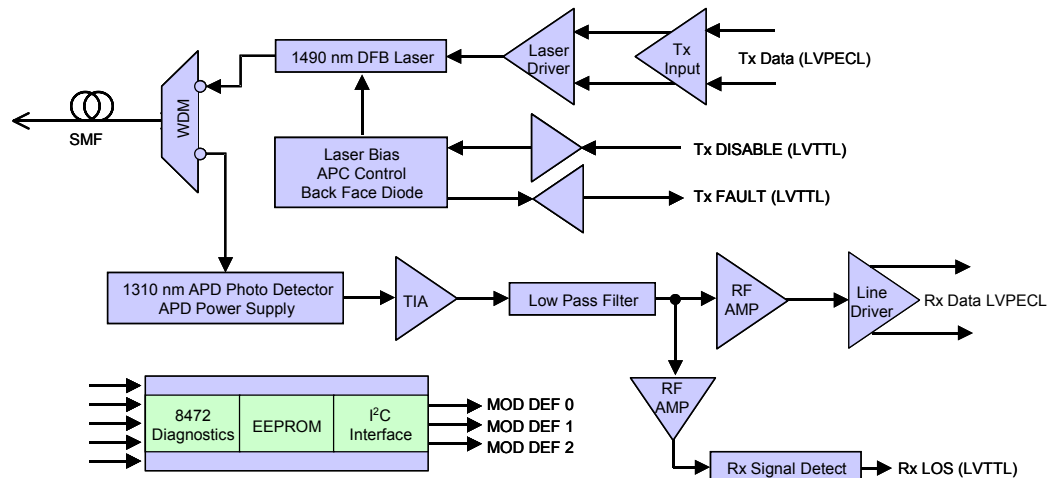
1490 nm DFB Laser

Laser Driver

Tx Input

Tx Data (LVPECL)

WDM

SMF

Laser Bias
APC Control
Back Face Diode

Tx DISABLE (LVTTL)

Tx FAULT (LVTTL)

1310 nm APD Photo Detector
APD Power Supply

TIA

Low Pass Filter

RF AMP

Line Driver

Rx Data LVPECL

RF AMP

8472 Diagnostics

EEPROM

I$^2$C Interface

MOD DEF 0

MOD DEF 1

MOD DEF 2

Rx Signal Detect

Rx LOS (LVTTL)